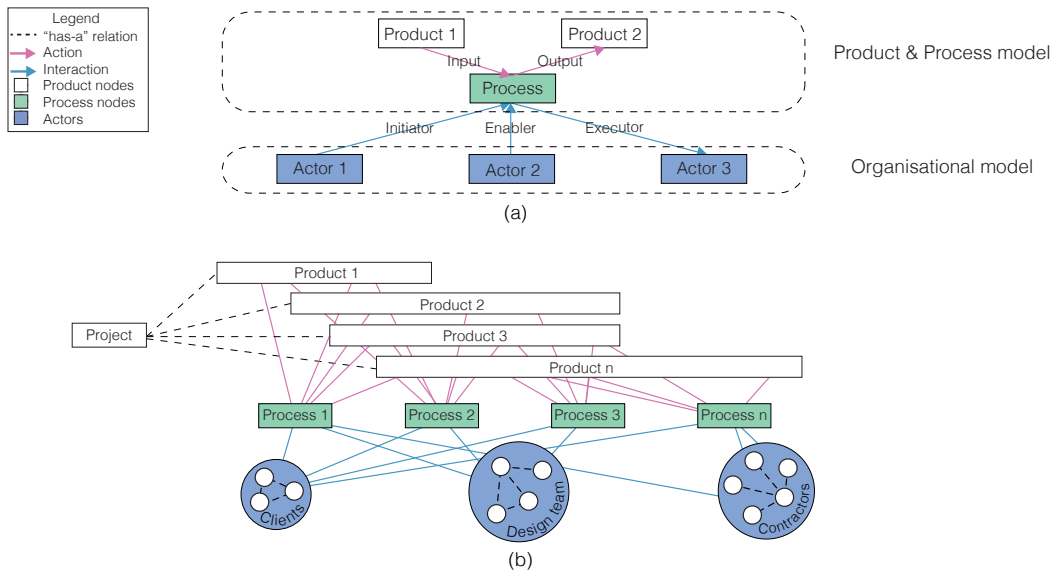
Legend
"has-a" relation
Action
Interaction
Product nodes
Process nodes
Actors

Product 1
Product 2
Input
Output
Process
Initiator
Enabler
Executor
Actor 1
Actor 2
Actor 3

Product & Process model

Organisational model

(a)

Product 1
Product 2
Project
Product 3
Product n
Process 1
Process 2
Process 3
Process n
Clients
Design team
Contractors

(b)